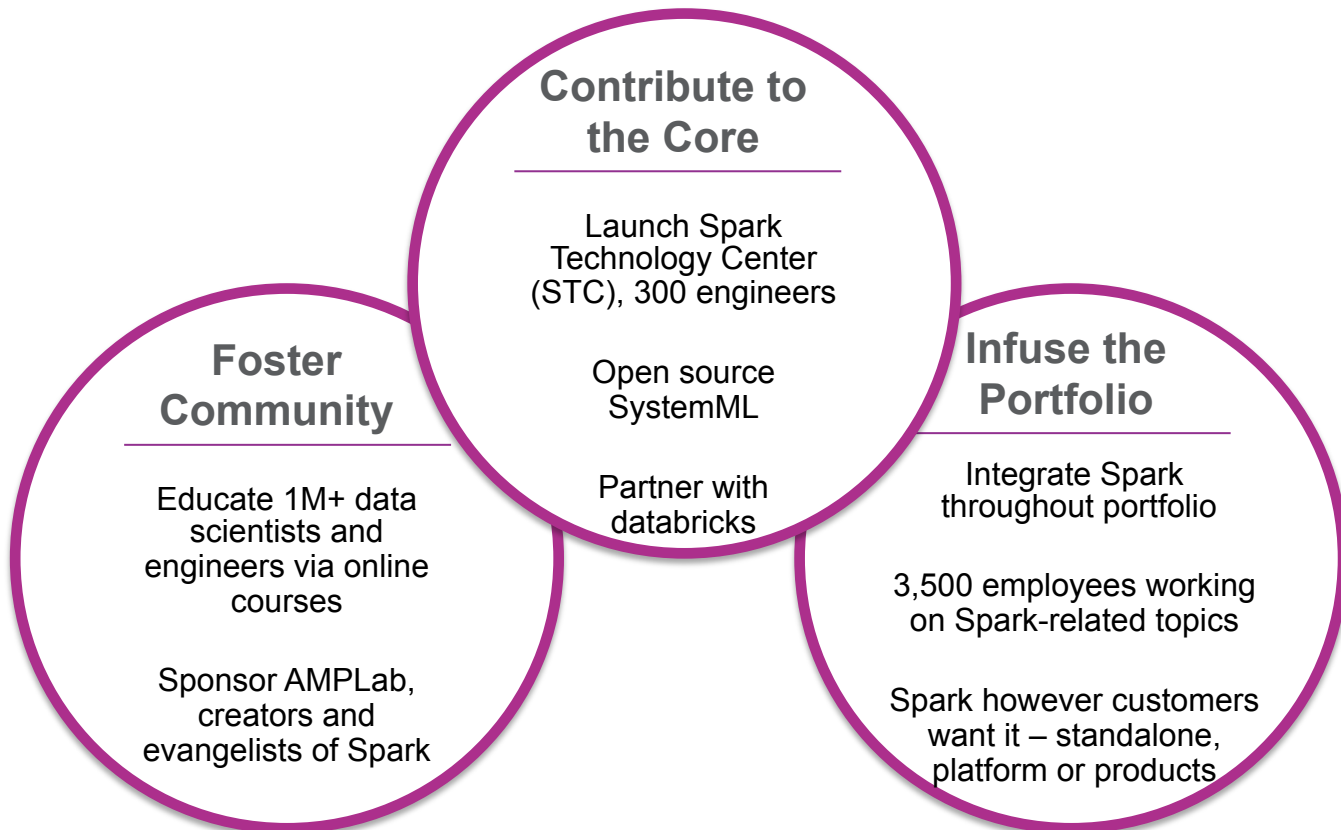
Contribute to the Core

Launch Spark Technology Center (STC), 300 engineers

Open source SystemML

Partner with databricks

Foster Community

Educate 1M+ data scientists and engineers via online courses

Sponsor AMPLab, creators and evangelists of Spark

Infuse the Portfolio

Integrate Spark throughout portfolio

3,500 employees working on Spark-related topics

Spark however customers want it – standalone, platform or products